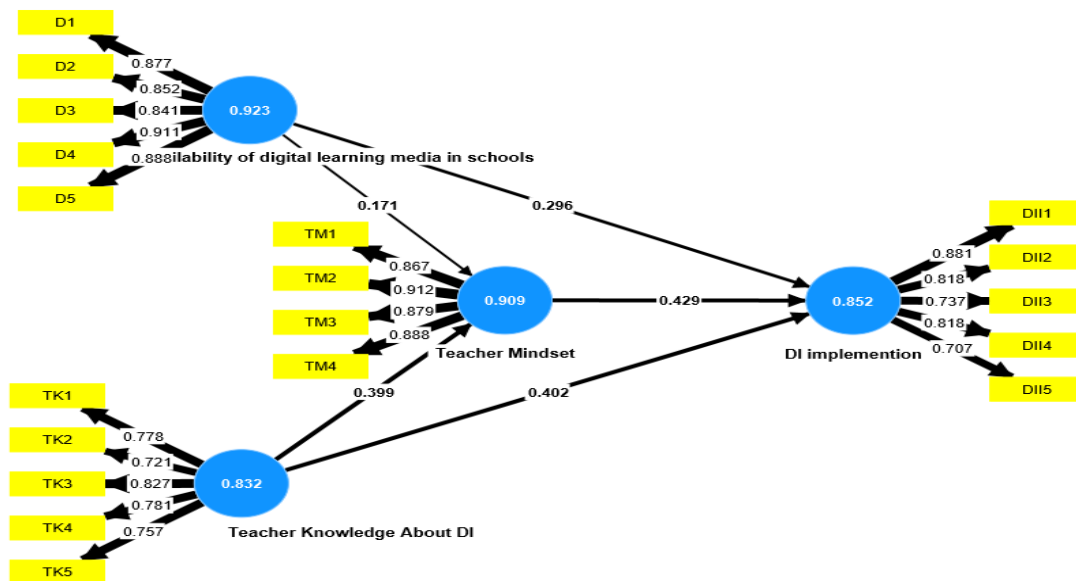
D1
D2
D3
D4
D5
0.877
0.852
0.841
0.911
0.888
0.923
ilability of digital learning media in schools
0.171
0.296
TM1
TM2
TM3
TM4
0.867
0.912
0.879
0.888
0.909
Teacher Mindset
0.429
0.852
DI implemention
0.881
0.818
0.737
0.818
0.707
DII1
DII2
DII3
DII4
DII5
0.399
0.402
TK1
TK2
TK3
TK4
TK5
0.778
0.721
0.827
0.781
0.757
0.832
Teacher Knowledge About DI